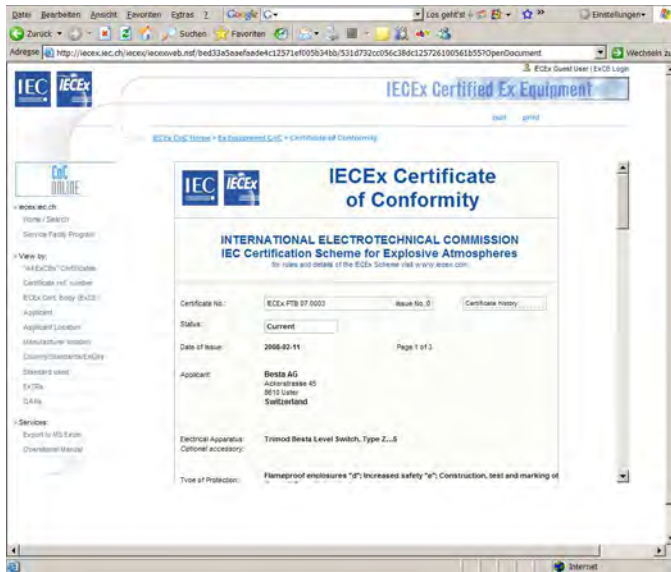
Datei Bearbeiten Ansicht Favoriten Extras ? Google G- Los geht's! Einstellungen

Zurück Suchen Favoriten

Adresse http://iecex.iec.ch/iecex/iecexweb.nsf/bed33a5aaefaade4c12571ef005b34bb/531d732cc056c38dc125726100561b55?OpenDocument Wechseln zu

IECEx Guest User | ExCB Login

IEC IECEx

IECEx Certified Ex Equipment

quit print

IECEx CoC Home > Ex Equipment CoC > Certificate of Conformity

CoC ONLINE

iecex.iec.ch
Home / Search
Service Facility Program

View by:
"All ExCBs" Certificate
Certificate ref. number
IECEx Cert. Body (ExCB)
Applicant
Applicant Location
Manufacturer location
Country/Standards/ExQAs
Standard used
ExTRs
QARs

Services:
Export to MS Excel
Operational Manual

IEC IECEx

IECEx Certificate of Conformity

INTERNATIONAL ELECTROTECHNICAL COMMISSION
IEC Certification Scheme for Explosive Atmospheres
for rules and details of the IECEx Scheme visit www.iecex.com

Certificate No.: IECEx PTB 07.0003 Issue No. 0 Certificate history

Status: Current

Date of Issue: 2008-02-11 Page 1 of 3

Applicant: Besta AG
Ackerstrasse 45
8610 Uster
Switzerland

Electrical Apparatus: Trimod Besta Level Switch, Type Z....5
Optional accessory:

Type of Protection: Flameproof enclosures "d"; Increased safety "e"; Construction, test and marking of

Internet